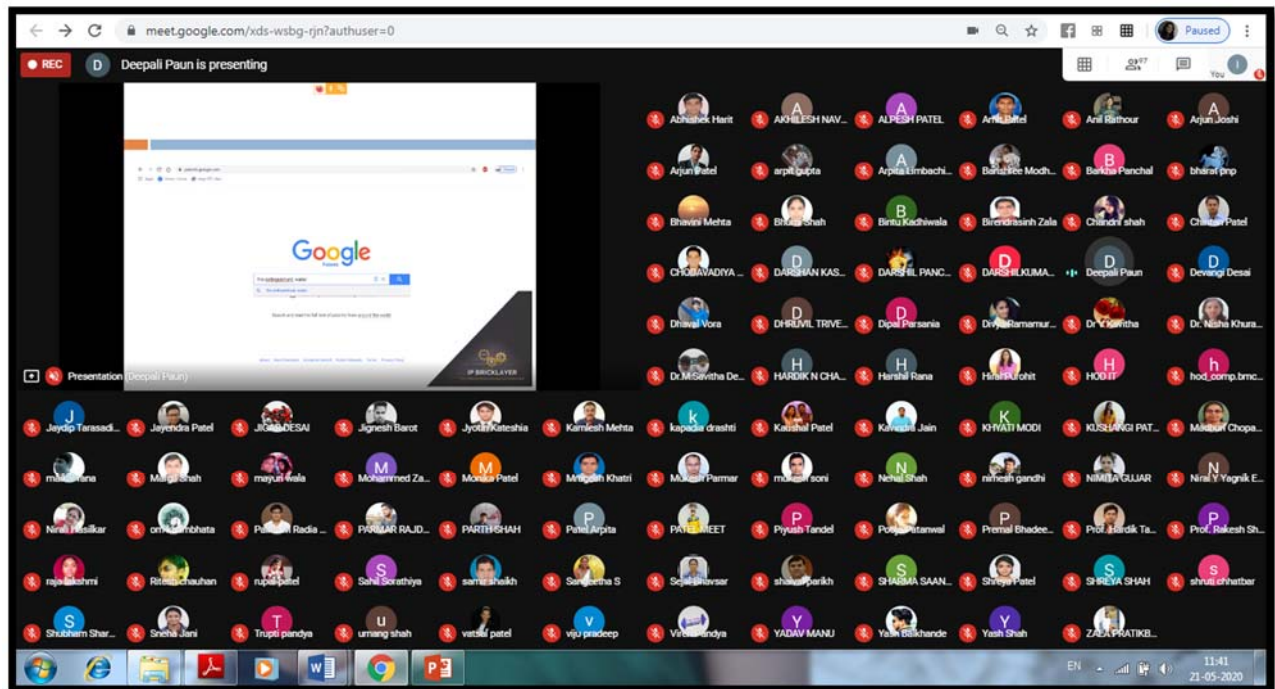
meet.google.com/xds-wsbg-rjn?authuser=0

Paused

REC D Deepali Paun is presenting

You

Google

Presentation (Deepali Paun)

BRICKLAYER

Abhishek Harit AKHILESH NAV... ALPESH PATEL Amit Patel Anil Rathour Arjun Joshi
Arjun Patel arpit gupta Arpita Limbachi... Banashree Modh... Barkha Panchal bharat pnp
Bhavini Mehta Bhumi Shah Bintu Kadhiwala Birendrasinh Zala Chandni shah Chintan Patel
CHODAVADIYA ... DARSHAN KAS... DARSHIL PANC... DARSHILKUMA... Deepali Paun Devangi Desai
Dhaval Vora DHRUVIL TRIVE... Dipal Parsania Divya Ramamur... Dr V Kavitha Dr. Nisha Khura...
Dr.M.Savitha De... HARDIK N CHA... Harshil Rana Hinal Purohit HOD IT hod_comp.bmc...

Jaydip Tarasadi... Jayendra Patel JIGAR DESAI Jignesh Barot Jyotin Kateshia Kamlesh Mehta kapadia drashti Kaushal Patel Kavindra Jain KHYATI MODI KUSHANGI PAT... Madhuri Chopa...
malav rana Mansi Shah mayuri wala Mohammed Za... Monika Patel Mrugesh Khatri Mukesh Parmar mukesh soni Nehal Shah nimesh gandhi NIMITA GUJAR Niral Y Yagnik E...
Nirali Hasilkar om kumbhata Purvesh Radia ... PARMAR RAJD... PARTH SHAH Patel Arpita PATEL MEET Piyush Tandel Pooja Patanwal Premal Bhadee... Prof. Hardik Ta... Prof. Rakesh Sh...
rajalakshmi Ritesh chauhan rupal patel Sahil Sorathiya samir shaikh Sangeetha S Sejal Bhavsar shaival parikh SHARMA SAAN... Shreya Patel SHREYA SHAH shruti chhatbar
Shubham Shar... Sneha Jani Trupti pandya umang shah vatsal patel viju pradeep Viresh Pandya YADAV MANU Yash Balkhande Yash Shah ZALA PRATIKB...

EN 11:41 21-05-2020